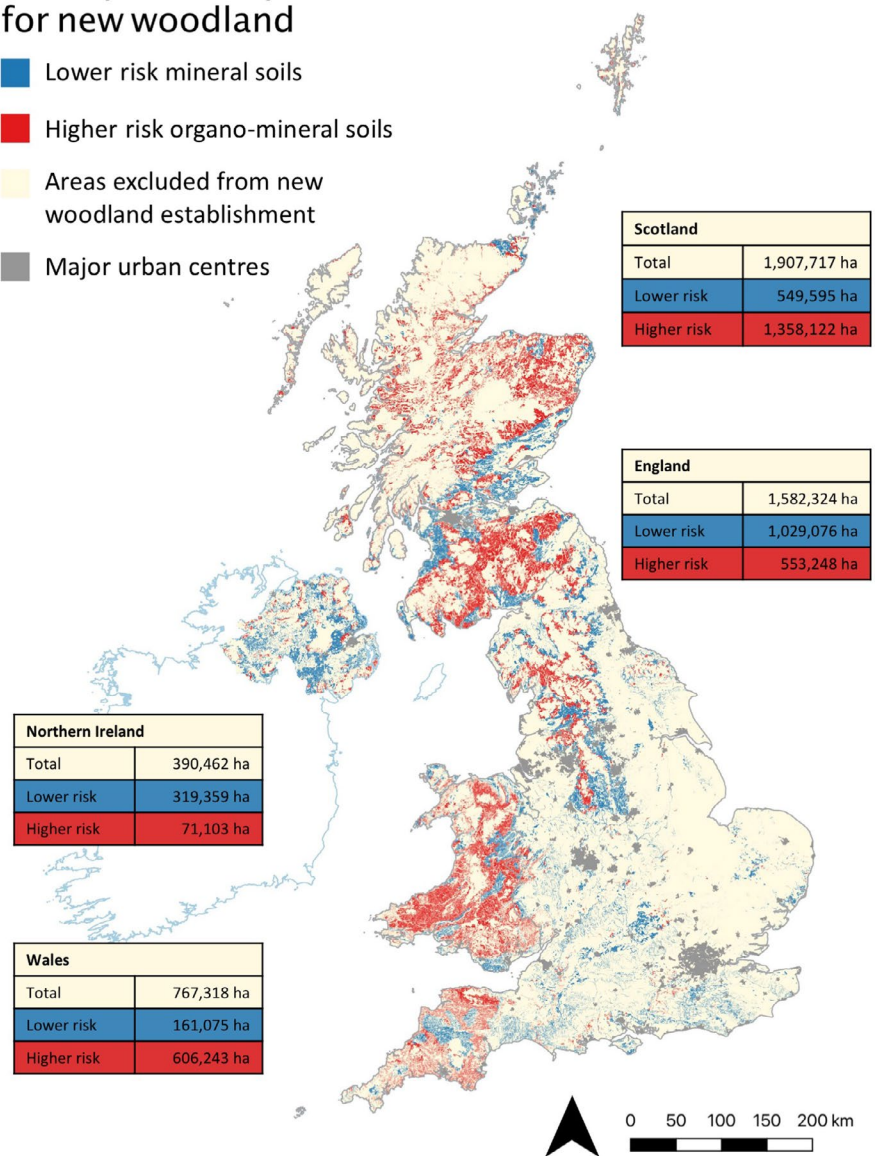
for new woodland

Lower risk mineral soils

Higher risk organo-mineral soils

Areas excluded from new woodland establishment

Major urban centres

| Scotland | |
|---|---|
| Total | 1,907,717 ha |
| Lower risk | 549,595 ha |
| Higher risk | 1,358,122 ha |

| England | |
|---|---|
| Total | 1,582,324 ha |
| Lower risk | 1,029,076 ha |
| Higher risk | 553,248 ha |

| Northern Ireland | |
|---|---|
| Total | 390,462 ha |
| Lower risk | 319,359 ha |
| Higher risk | 71,103 ha |

| Wales | |
|---|---|
| Total | 767,318 ha |
| Lower risk | 161,075 ha |
| Higher risk | 606,243 ha |

0 50 100 150 200 km